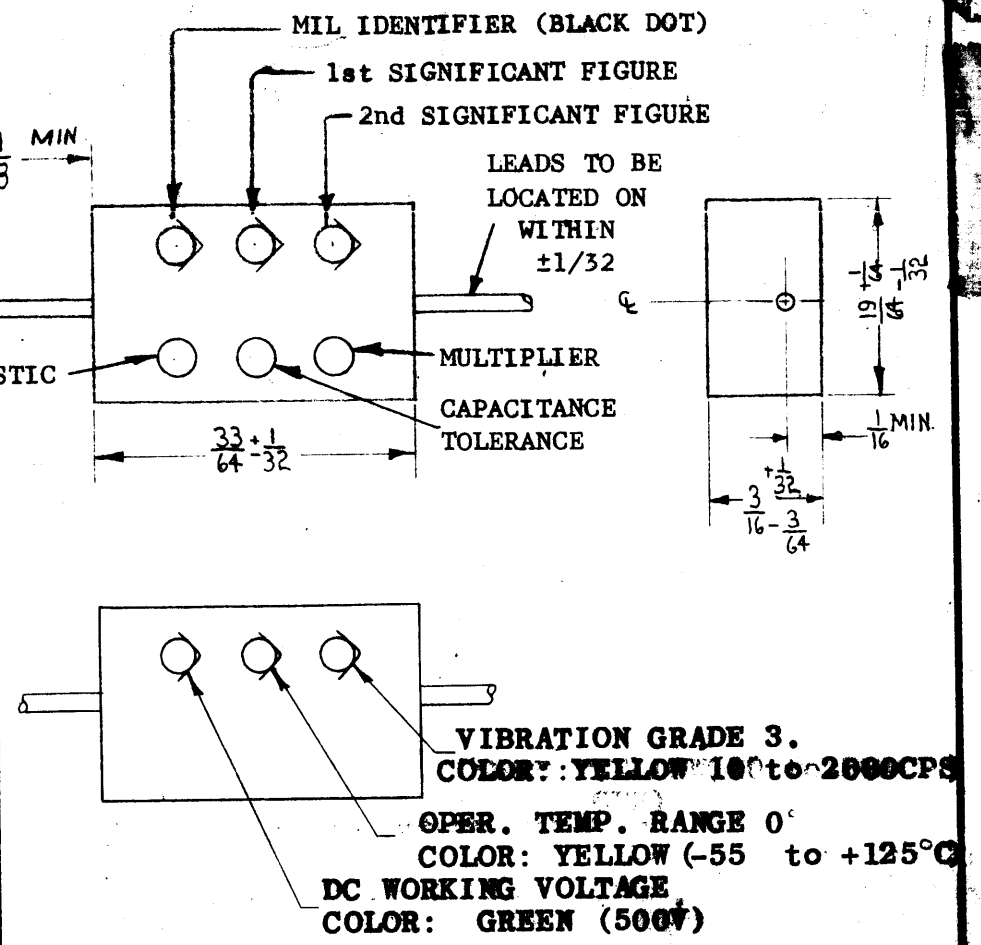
MIL IDENTIFIER (BLACK DOT)

1st SIGNIFICANT FIGURE

2nd SIGNIFICANT FIGURE

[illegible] MIN

LEADS TO BE LOCATED ON WITHIN ±1/32

STIC

MULTIPLIER

CAPACITANCE TOLERANCE

$\frac{33}{64} \begin{smallmatrix}+\frac{1}{64}\\-\frac{1}{32}\end{smallmatrix}$

℄

$\frac{19}{64} \begin{smallmatrix}+\frac{1}{64}\\-\frac{1}{32}\end{smallmatrix}$

$\frac{1}{16}$ MIN.

$\frac{3}{16} \begin{smallmatrix}+\frac{1}{32}\\-\frac{3}{64}\end{smallmatrix}$

VIBRATION GRADE 3.
COLOR: YELLOW 10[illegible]to 2000CPS

OPER. TEMP. RANGE 0
COLOR: YELLOW (-55 to +125°C

DC WORKING VOLTAGE
COLOR: GREEN (500V)